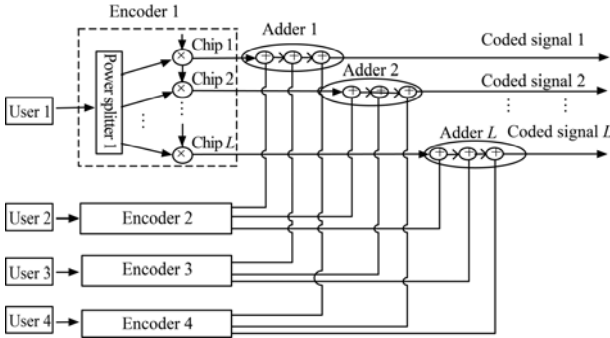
Encoder 1

Power splitter 1

Chip 1

Chip 2

⋮

Chip $L$

User 1

Adder 1

Coded signal 1

Adder 2

Coded signal 2

⋮ ⋮

Adder $L$

Coded signal $L$

User 2

Encoder 2

User 3

Encoder 3

User 4

Encoder 4